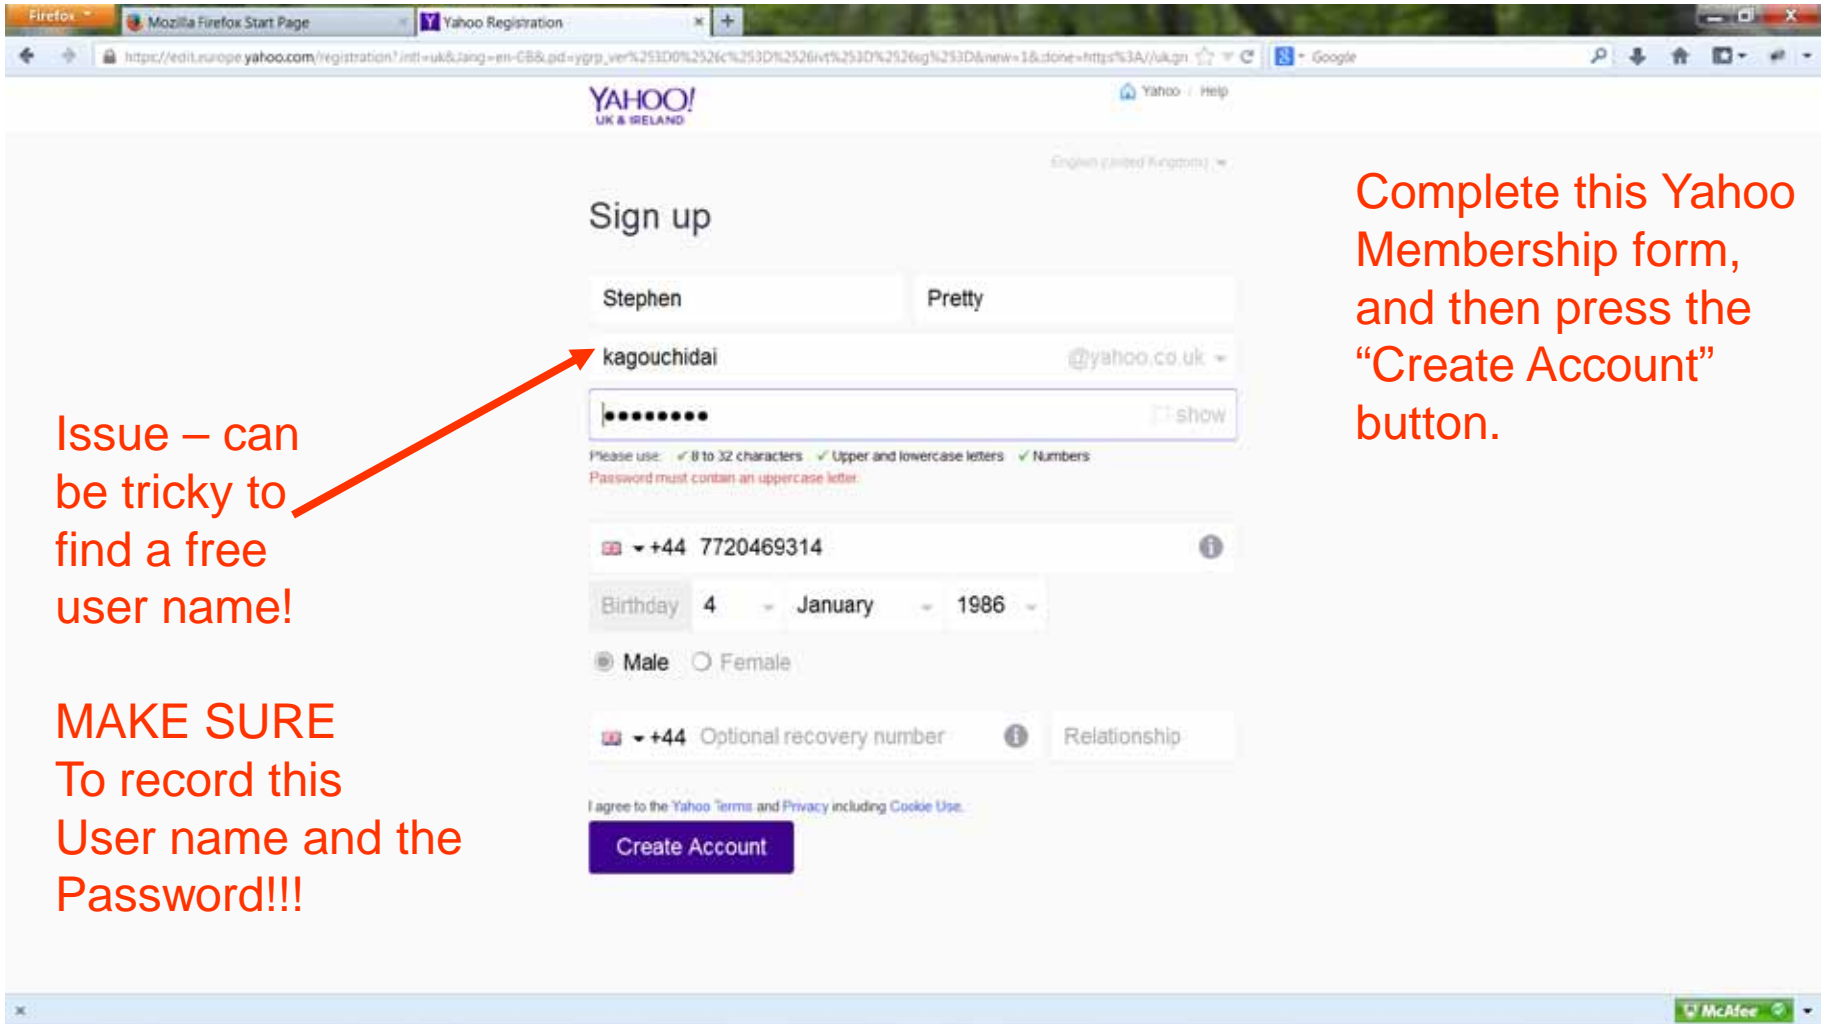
Firefox
Mozilla Firefox Start Page
Yahoo Registration
https://edit.europe.yahoo.com/registration?.intl=uk&.lang=en-GB&.pd=ygrp_ver%253D0%2526c%253D%2526ivt%253D%2526sg%253D&new=1&.done=https%3A//uk.gn
Google

YAHOO!
UK & IRELAND
Yahoo Help

English (United Kingdom)

Sign up

Stephen
Pretty
kagouchidai
@yahoo.co.uk
••••••••
show
Please use: ✓ 8 to 32 characters ✓ Upper and lowercase letters ✓ Numbers
Password must contain an uppercase letter.

+44 7720469314
Birthday 4 January 1986
Male Female
+44 Optional recovery number Relationship

I agree to the Yahoo Terms and Privacy including Cookie Use.
Create Account

Complete this Yahoo Membership form, and then press the “Create Account” button.

Issue – can be tricky to find a free user name!

MAKE SURE To record this User name and the Password!!!

McAfee